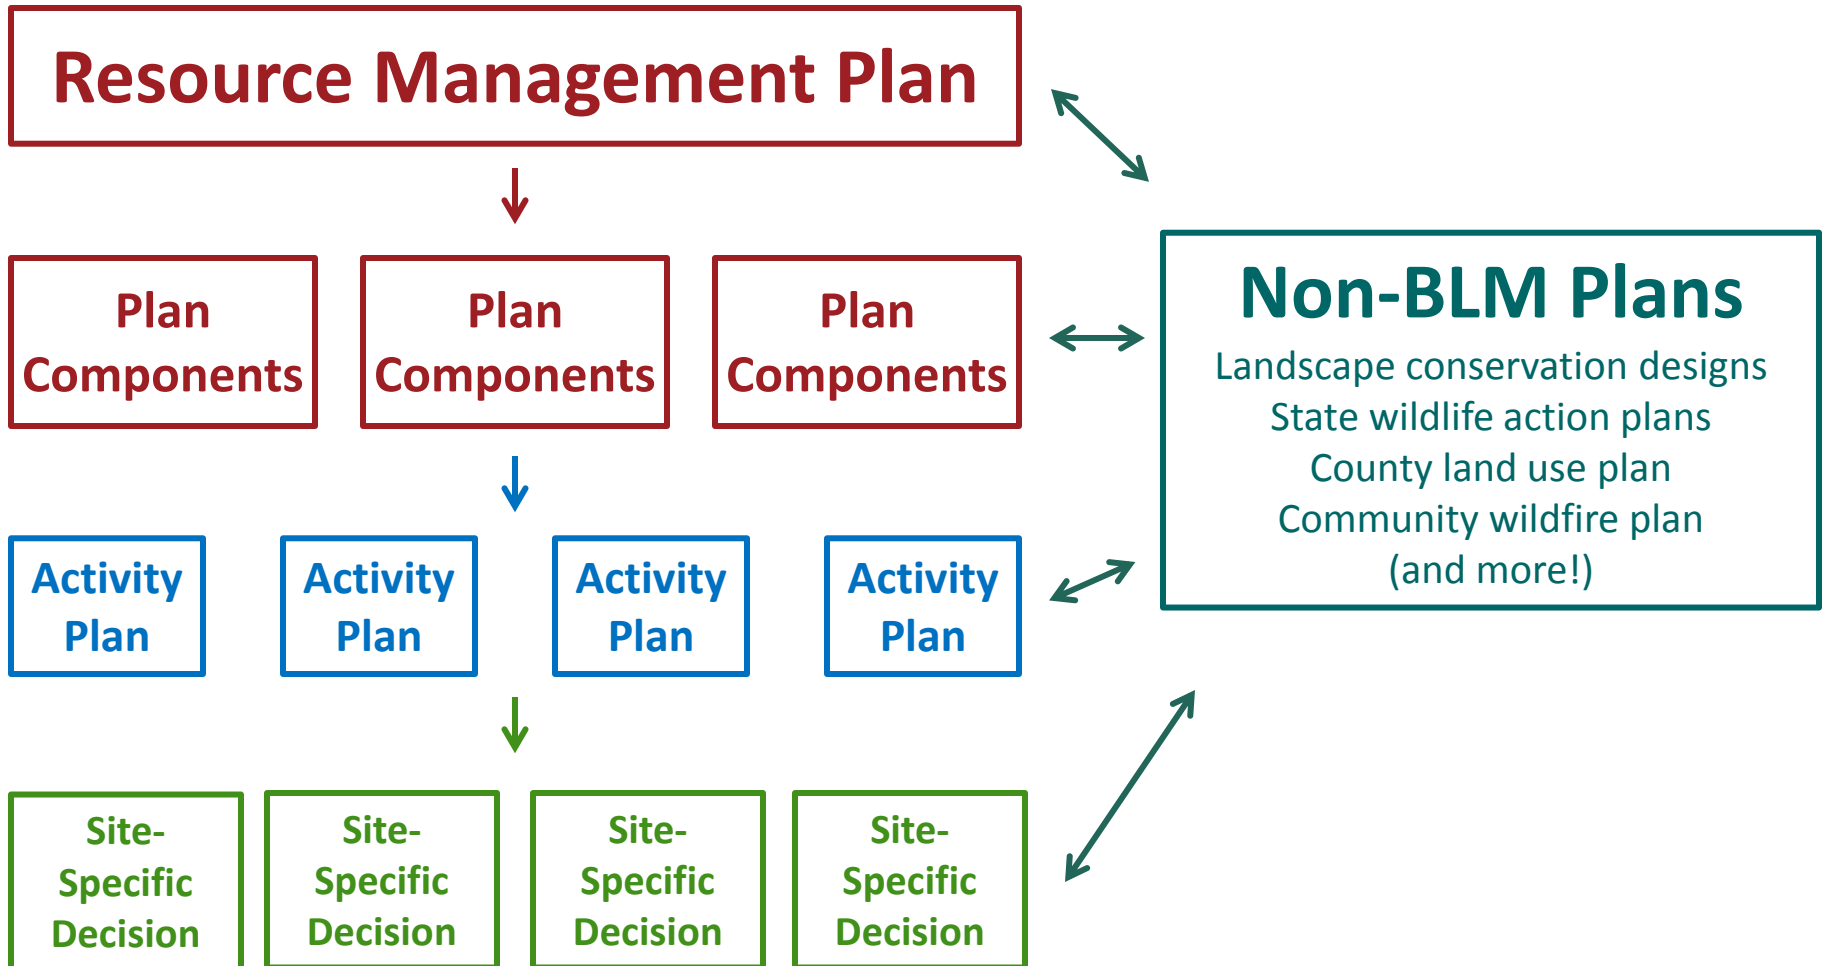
Resource Management Plan

Plan Components

Plan Components

Plan Components

Activity Plan

Activity Plan

Activity Plan

Activity Plan

Site-Specific Decision

Site-Specific Decision

Site-Specific Decision

Site-Specific Decision

Non-BLM Plans

Landscape conservation designs
State wildlife action plans
County land use plan
Community wildfire plan
(and more!)